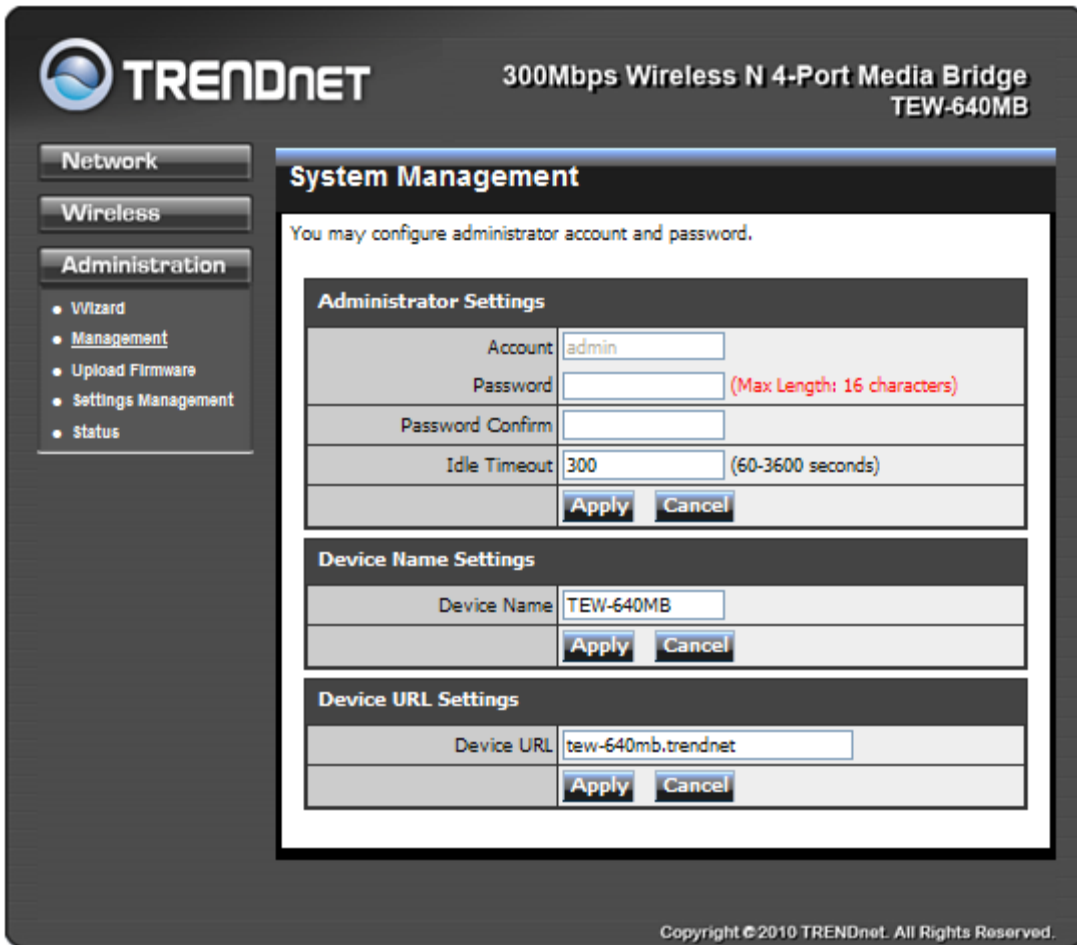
TRENDnet

300Mbps Wireless N 4-Port Media Bridge
TEW-640MB

Network

Wireless

Administration

- Wizard
- Management
- Upload Firmware
- Settings Management
- Status

System Management

You may configure administrator account and password.

Administrator Settings

| | |
|---|---|
| Account | admin |
| Password | (Max Length: 16 characters) |
| Password Confirm | |
| Idle Timeout | 300 (60-3600 seconds) |
| | Apply Cancel |

Device Name Settings

| | |
|---|---|
| Device Name | TEW-640MB |
| | Apply Cancel |

Device URL Settings

| | |
|---|---|
| Device URL | tew-640mb.trendnet |
| | Apply Cancel |

Copyright © 2010 TRENDnet. All Rights Reserved.